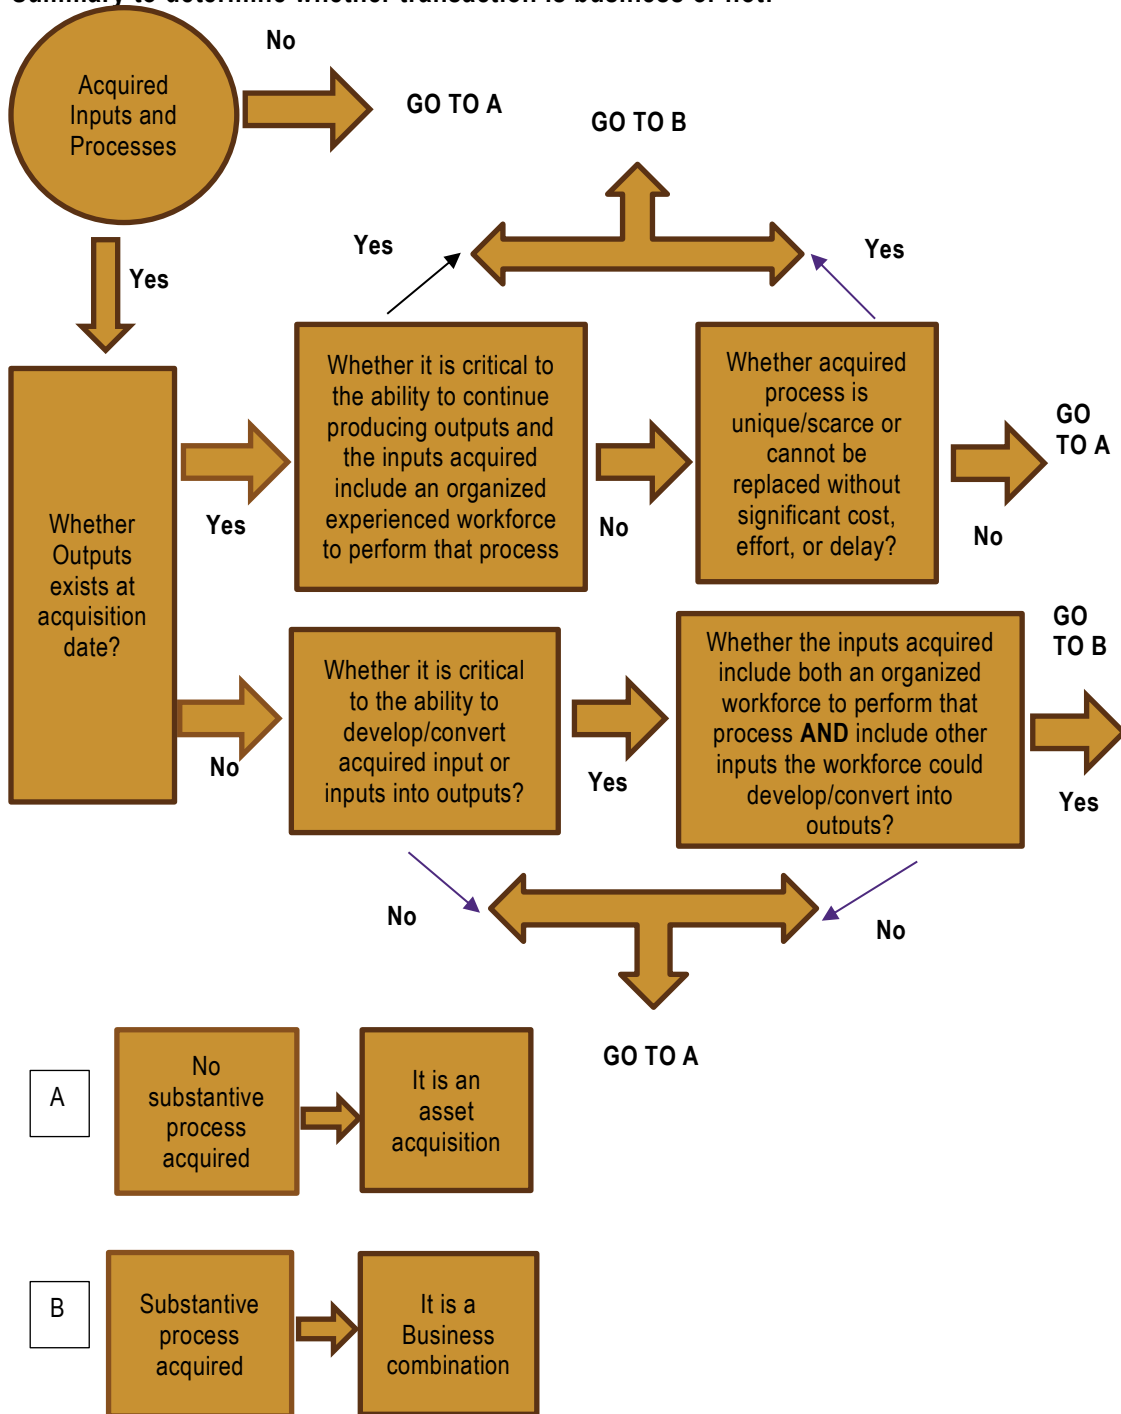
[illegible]

Acquired Inputs and Processes

No

GO TO A

GO TO B

Yes

Yes

Yes

Whether it is critical to the ability to continue producing outputs and the inputs acquired include an organized experienced workforce to perform that process

Whether acquired process is unique/scarce or cannot be replaced without significant cost, effort, or delay?

GO TO A

Whether Outputs exists at acquisition date?

Yes

No

No

GO TO B

Whether it is critical to the ability to develop/convert acquired input or inputs into outputs?

Whether the inputs acquired include both an organized workforce to perform that process **AND** include other inputs the workforce could develop/convert into outputs?

No

Yes

Yes

No

No

GO TO A

A

No substantive process acquired

It is an asset acquisition

B

Substantive process acquired

It is a Business combination